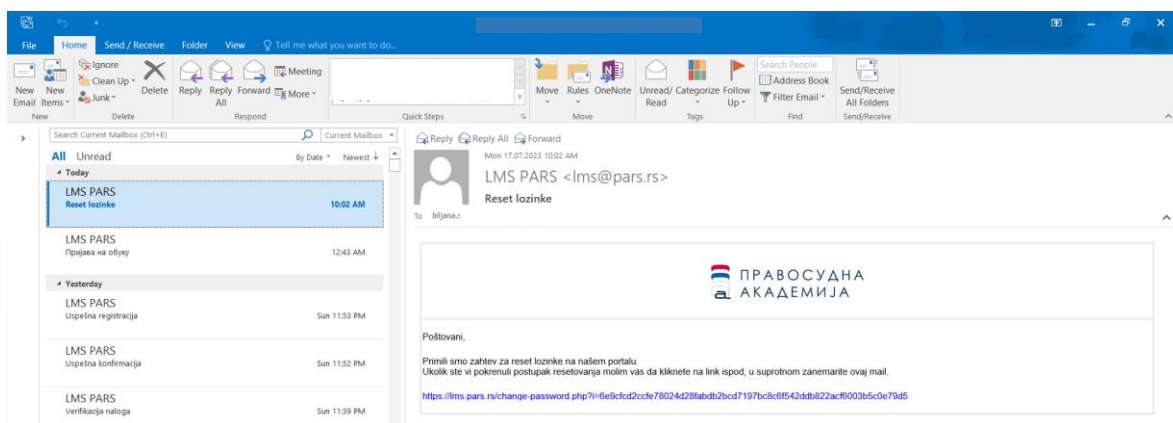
File Home Send / Receive Folder View Tell me what you want to do...

Ignore
Clean Up
Junk
New Email
New Items
Delete
Reply
Reply All
Forward
Meeting
More
Move
Rules
OneNote
Unread/ Read
Categorize
Follow Up
Search People
Address Book
Filter Email
Send/Receive All Folders
New
Delete
Respond
Quick Steps
Move
Tags
Find
Send/Receive

Search Current Mailbox (Ctrl+E)
Current Mailbox
All Unread
By Date Newest
Today
LMS PARS
Reset lozinke
10:02 AM
LMS PARS
Пријава на обуку
12:43 AM
Yesterday
LMS PARS
Uspešna registracija
Sun 11:53 PM
LMS PARS
Uspešna konfirmacija
Sun 11:52 PM
LMS PARS
Verifikacija naloga
Sun 11:39 PM

Reply Reply All Forward
Mon 17.07.2023 10:02 AM
LMS PARS <lms@pars.rs>
Reset lozinke
To biljana.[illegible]

ПРАВОСУДНА АКАДЕМИЈА

Poštovani,

Primili smo zahtev za reset lozinke na našem portalu.
Ukolik ste vi pokrenuli postupak resetovanja molim vas da kliknete na link ispod, u suprotnom zanemarite ovaj mail.

https://lms.pars.rs/change-password.php?i=6e9cfcd2ccfe78024d28fabdb2bcd7197bc8c6f542ddb822acf6003b5c0e79d5